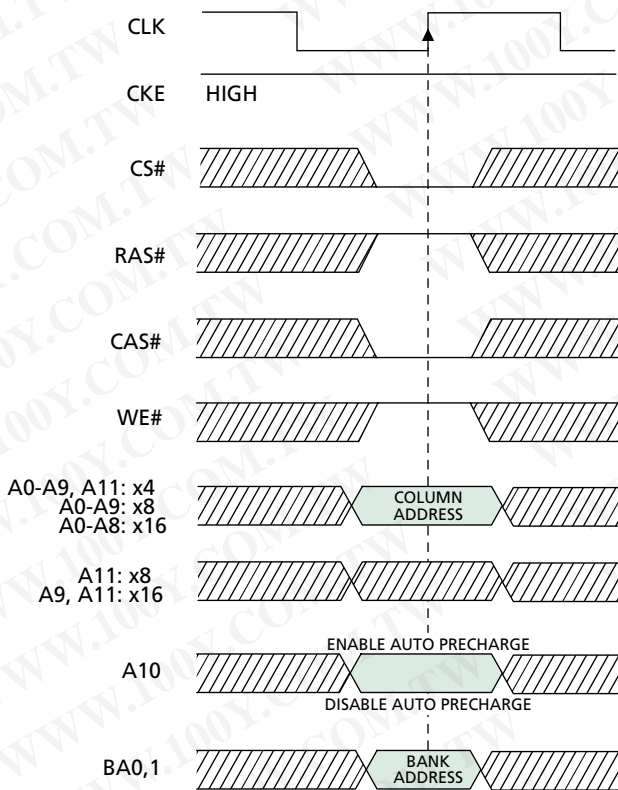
CLK

CKE HIGH

CS#

RAS#

CAS#

WE#

A0-A9, A11: x4
A0-A9: x8
A0-A8: x16

COLUMN ADDRESS

A11: x8
A9, A11: x16

ENABLE AUTO PRECHARGE

A10

DISABLE AUTO PRECHARGE

BA0,1

BANK ADDRESS

WWW.100Y.COM.TW